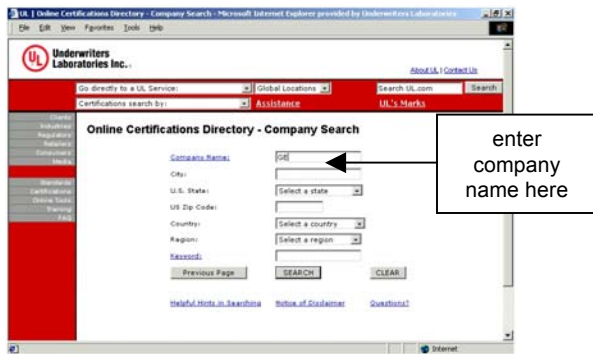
UL | Online Certifications Directory - Company Search - Microsoft Internet Explorer provided by Underwriters Laboratories

File Edit View Favorites Tools Help

UL Underwriters Laboratories Inc.

About UL | Contact Us

Go directly to a UL Service:

Global Locations

Search UL.com

Search

Certifications search by:

Assistance

UL's Marks

Clients
Industries
Regulators
Retailers
Consumers
Media

Standards
Certifications
Online Tools
Training
FAQ

Online Certifications Directory - Company Search

Company Name: GE

City:

U.S. State: Select a state

US Zip Code:

Country: Select a country

Region: Select a region

Keyword:

Previous Page

SEARCH

CLEAR

Helpful Hints in Searching

Notice of Disclaimer

Questions?

enter company name here

Internet